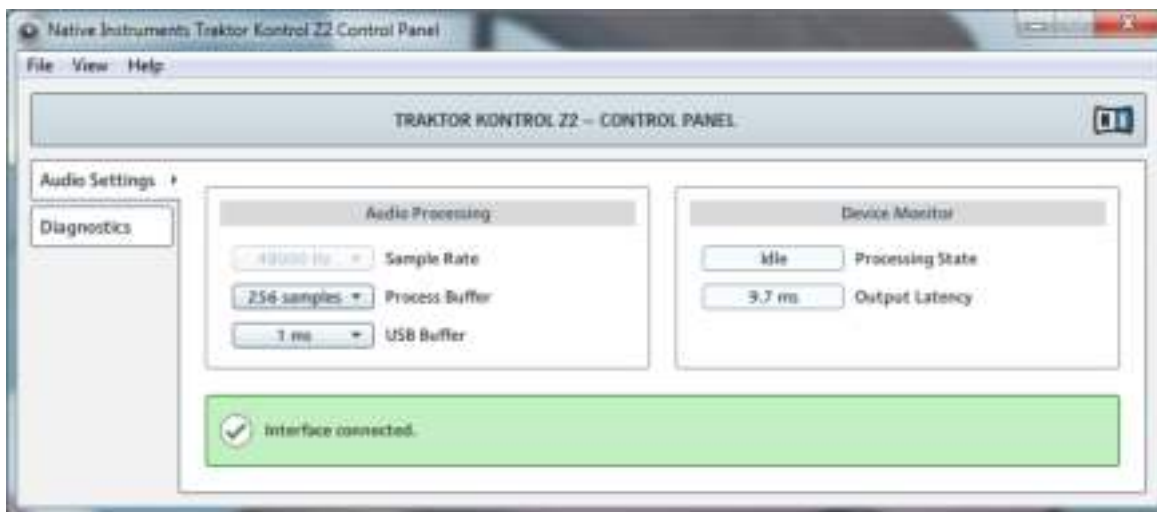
Native Instruments Traktor Kontrol Z2 Control Panel

File View Help

TRAKTOR KONTROL Z2 – CONTROL PANEL

Audio Settings

Diagnostics

Audio Processing

48000 Hz Sample Rate

256 samples Process Buffer

1 ms USB Buffer

Device Monitor

Idle Processing State

9.7 ms Output Latency

Interface connected.